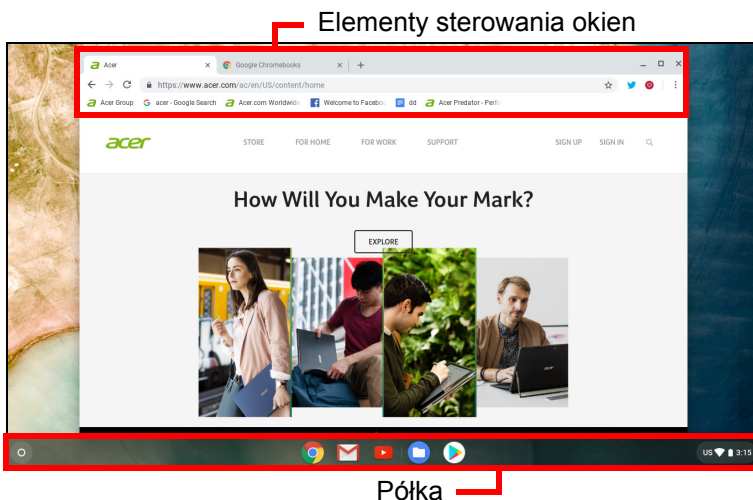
Elementy sterowania okien

Acer × Google Chromebooks × +

https://www.acer.com/ac/en/US/content/home

Acer Group acer - Google Search Acer.com Worldwide Welcome to Faceboo dd Acer Predator - Perfo

acer STORE FOR HOME FOR WORK SUPPORT SIGN UP SIGN IN

How Will You Make Your Mark?

EXPLORE

US 3:15

Półka